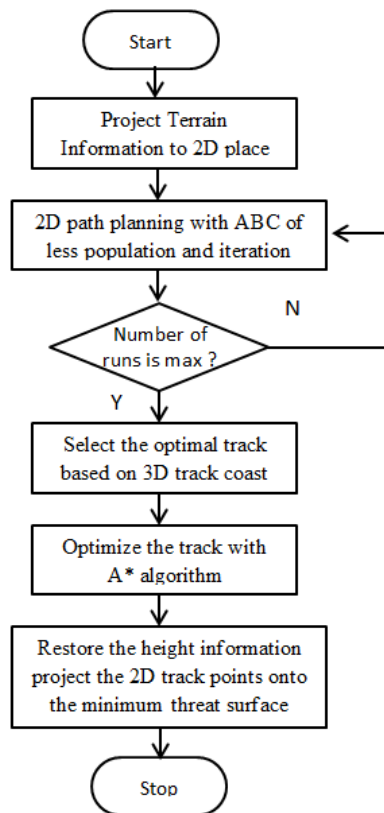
Start

Project Terrain Information to 2D place

2D path planning with ABC of less population and iteration

Number of runs is max ?

N

Y

Select the optimal track based on 3D track coast

Optimize the track with A* algorithm

Restore the height information project the 2D track points onto the minimum threat surface

Stop